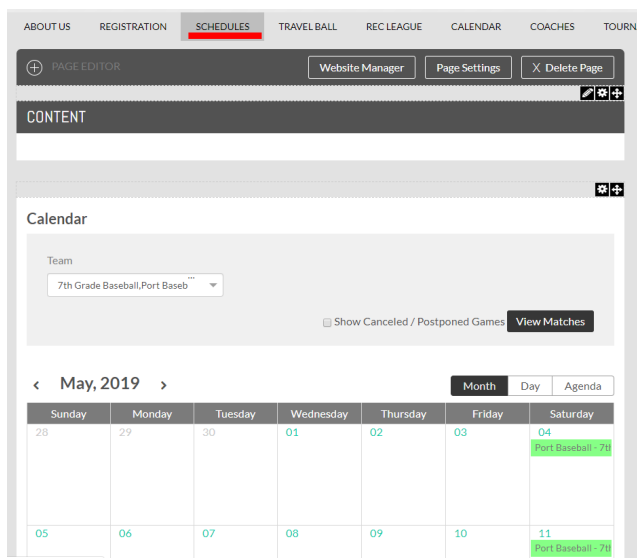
ABOUT US REGISTRATION SCHEDULES TRAVEL BALL REC LEAGUE CALENDAR COACHES TOURN

PAGE EDITOR

Website Manager

Page Settings

X Delete Page

CONTENT

Calendar

Team

7th Grade Baseball,Port Baseb

Show Canceled / Postponed Games

View Matches

May, 2019

Month Day Agenda

| Sunday | Monday | Tuesday | Wednesday | Thursday | Friday | Saturday |
|---|---|---|---|---|---|---|
| 28 | 29 | 30 | 01 | 02 | 03 | 04 Port Baseball - 7tl |
| 05 | 06 | 07 | 08 | 09 | 10 | 11 Port Baseball - 7tl |